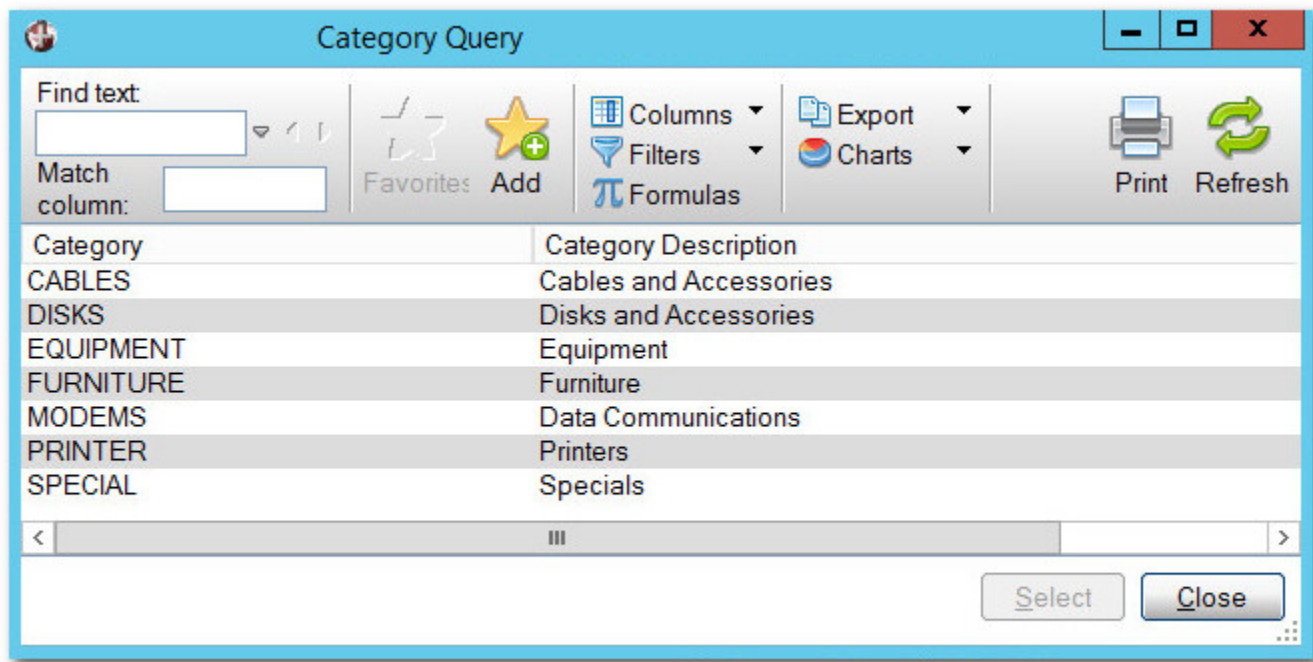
Category Query

Find text:

Match column:

Favorites Add

Columns
Filters
Formulas

Export
Charts

Print Refresh

| Category | Category Description |
|---|---|
| CABLES | Cables and Accessories |
| DISKS | Disks and Accessories |
| EQUIPMENT | Equipment |
| FURNITURE | Furniture |
| MODEMS | Data Communications |
| PRINTER | Printers |
| SPECIAL | Specials |

Select Close